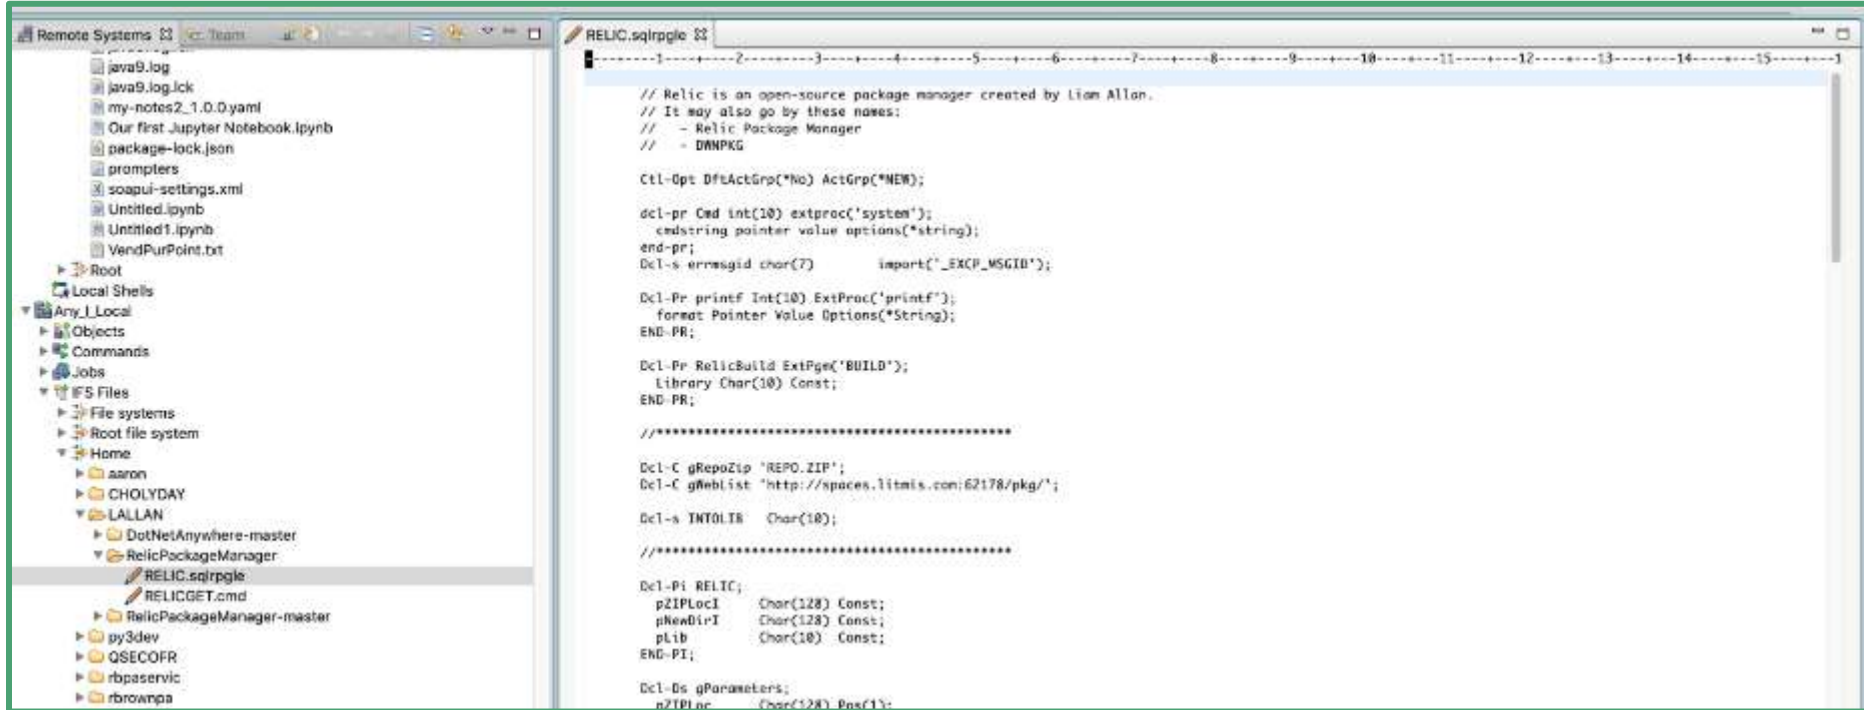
Remote Systems ☒ Team

java9.log
java9.log.lck
my-notes2_1.0.0.yaml
Our first Jupyter Notebook.ipynb
package-lock.json
prompters
soapui-settings.xml
Untitled.ipynb
Untitled1.ipynb
VendPurPoint.txt
Root
Local Shells
Any_I_Local
Objects
Commands
Jobs
IFS Files
File systems
Root file system
Home
aaron
CHOLYDAY
LALLAN
DotNetAnywhere-master
RelicPackageManager
RELIC.sqlrpgle
RELICGET.cmd
RelicPackageManager-master
py3dev
QSECOFR
rbpaservic
rbrownpa

RELIC.sqlrpgle ☒

--------1-------2---------3---------4---------5---------6---------7---------8---------9---------10--------11--------12--------13--------14--------15--------1

// Relic is an open-source package manager created by Liam Allan.
// It may also go by these names:
//   - Relic Package Manager
//   - DWNPKG

Ctl-Opt DftActGrp(*No) ActGrp(*NEW);

dcl-pr Cmd int(10) extproc('system');
  cmdstring pointer value options(*string);
end-pr;
Dcl-s errmsgid char(7)        import('_EXCP_MSGID');

Dcl-Pr printf Int(10) ExtProc('printf');
  format Pointer Value Options(*String);
END-PR;

Dcl-Pr RelicBuild ExtPgm('BUILD');
  Library Char(10) Const;
END-PR;

//***********************************************

Dcl-C gRepoZip 'REPO.ZIP';
Dcl-C gWebList 'http://spaces.litmis.com:62178/pkg/';

Dcl-s INTOLIB    Char(10);

//***********************************************

Dcl-Pi RELIC;
  pZIPLocI     Char(128) Const;
  pNewDirI     Char(128) Const;
  pLib         Char(10)  Const;
END-PI;

Dcl-Ds gParameters;
  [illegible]